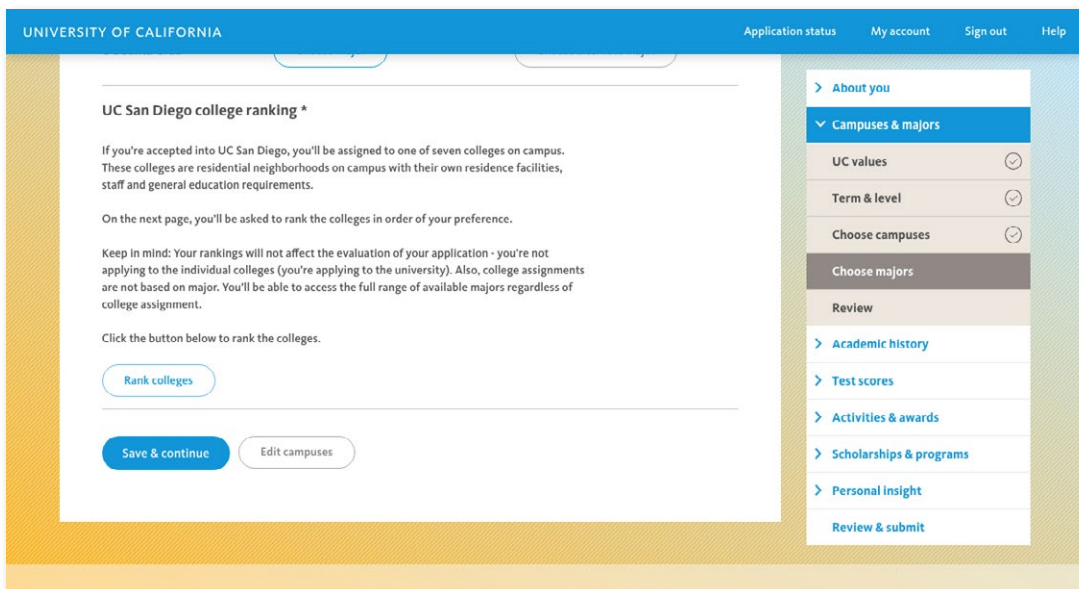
UNIVERSITY OF CALIFORNIA

Application status My account Sign out Help

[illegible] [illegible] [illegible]

UC San Diego college ranking *

If you're accepted into UC San Diego, you'll be assigned to one of seven colleges on campus. These colleges are residential neighborhoods on campus with their own residence facilities, staff and general education requirements.

On the next page, you'll be asked to rank the colleges in order of your preference.

Keep in mind: Your rankings will not affect the evaluation of your application - you're not applying to the individual colleges (you're applying to the university). Also, college assignments are not based on major. You'll be able to access the full range of available majors regardless of college assignment.

Click the button below to rank the colleges.

Rank colleges

Save & continue

Edit campuses

About you

Campuses & majors

UC values

Term & level

Choose campuses

Choose majors

Review

Academic history

Test scores

Activities & awards

Scholarships & programs

Personal insight

Review & submit